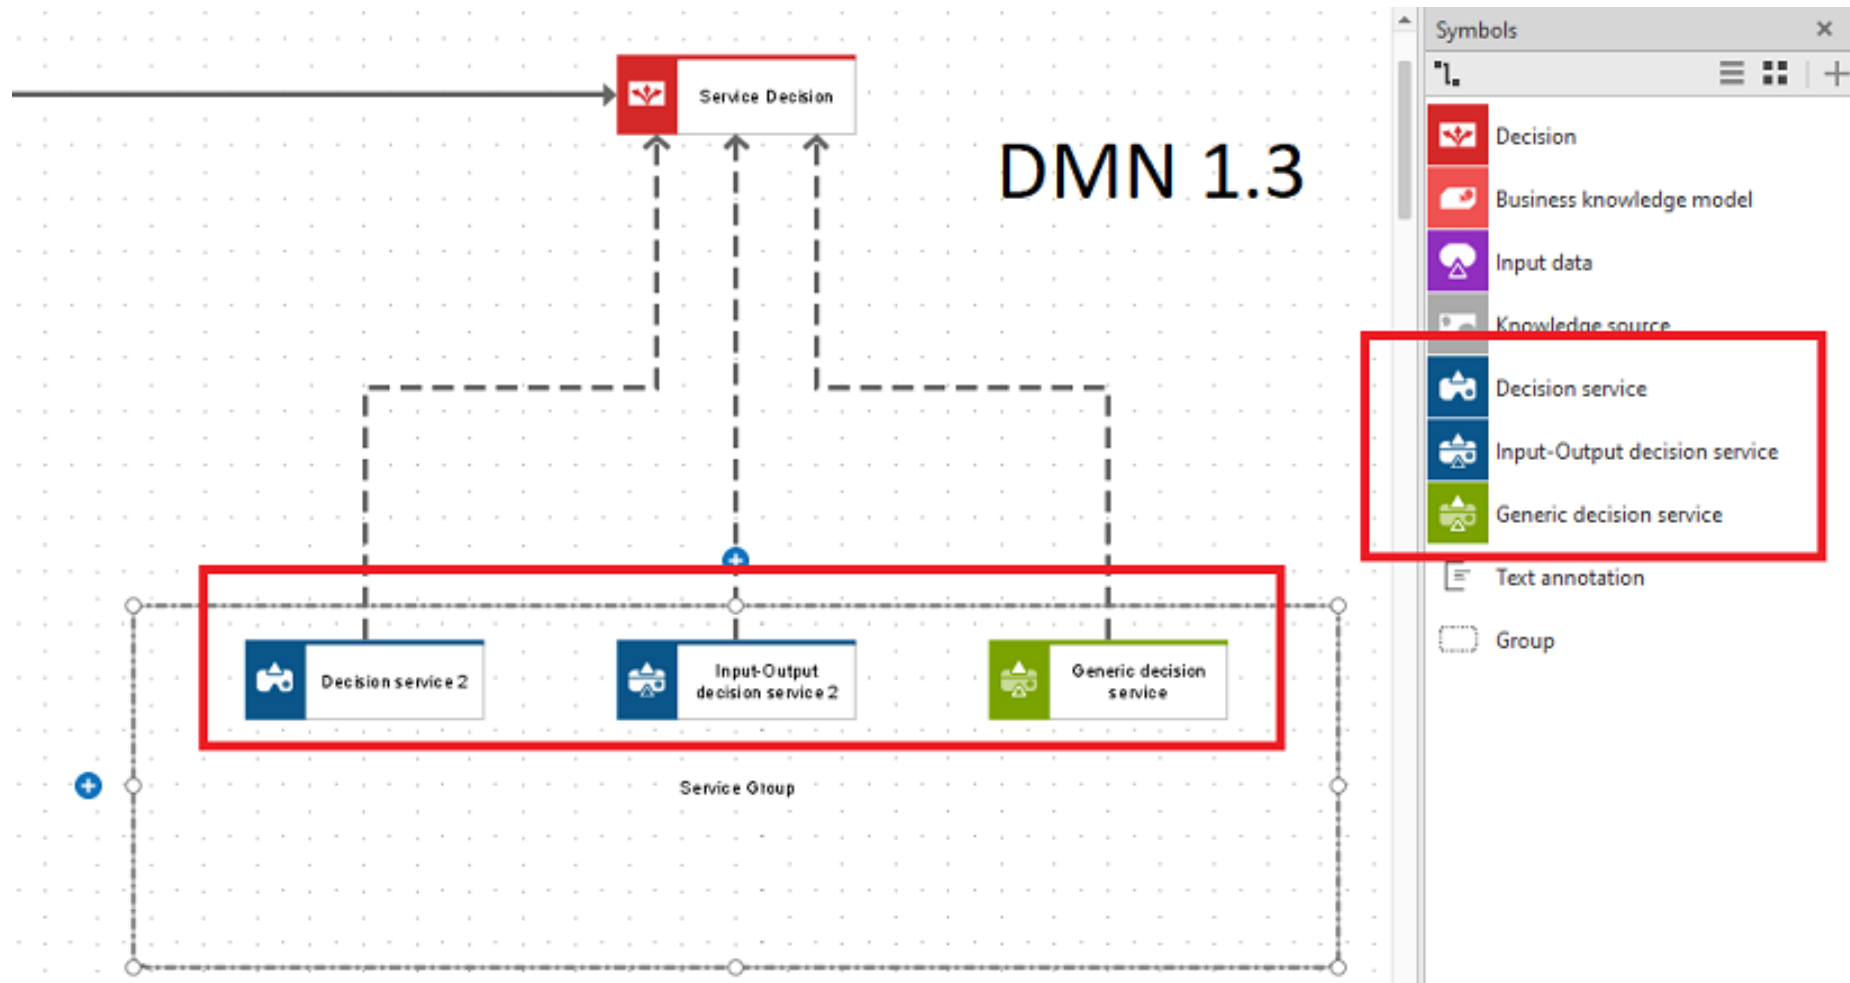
Service Decision

DMN 1.3

Decision service 2

Input-Output decision service 2

Generic decision service

Service Group

Symbols

Decision

Business knowledge model

Input data

Knowledge source

Decision service

Input-Output decision service

Generic decision service

Text annotation

Group